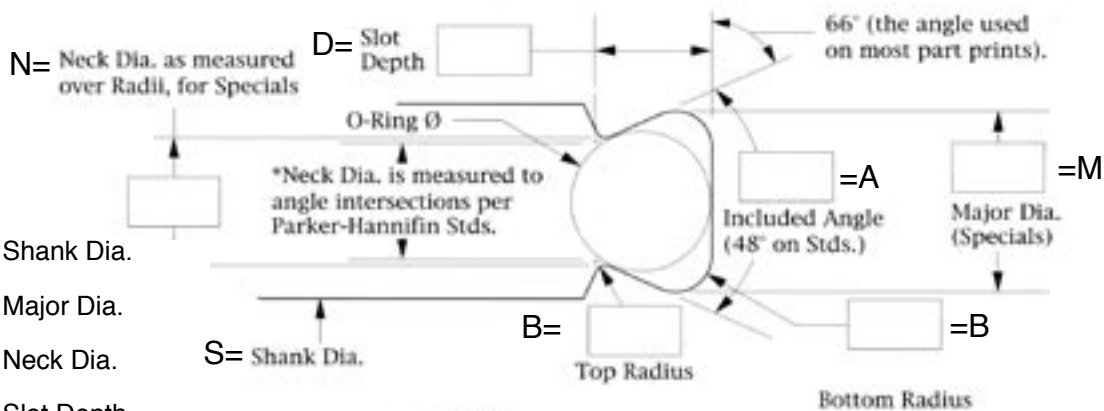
N= Neck Dia. as measured over Radii, for Specials

D= Slot Depth

66° (the angle used on most part prints).

O-Ring Ø

*Neck Dia. is measured to angle intersections per Parker-Hannifin Stds.

=A

Included Angle (48° on Stds.)

=M

Major Dia. (Specials)

Shank Dia.

Major Dia.

Neck Dia.

Slot Depth

B=

=B

S= Shank Dia.

Top Radius

Bottom Radius